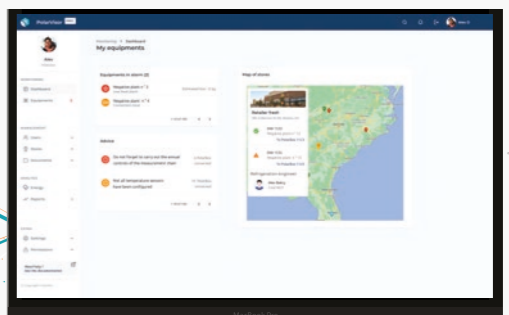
Monitoring > Dashboard
My equipments

Equipments in alarm (2)

Negative plant n° 3

Negative plant n° 4

Advice

Do not forget to carry out the annual controls of the measurement chain

Not all temperature sensors have been configured

Map of stores

Retailer Fresh

Refrigeration Engineer

Dashboard

Equipments

Energy

Reports

Settings